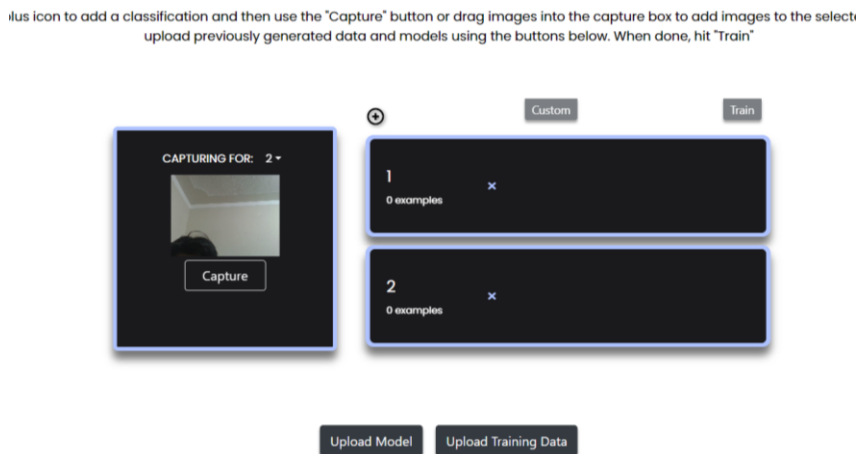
lus icon to add a classification and then use the "Capture" button or drag images into the capture box to add images to the select upload previously generated data and models using the buttons below. When done, hit "Train"

Custom

Train

CAPTURING FOR: 2

Capture

1
0 examples
×

2
0 examples
×

Upload Model

Upload Training Data